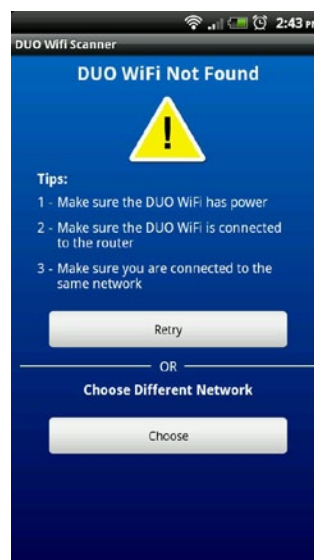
2:43 PM
DUO Wifi Scanner

DUO WiFi Not Found

!

Tips:

1 - Make sure the DUO WiFi has power

2 - Make sure the DUO WiFi is connected to the router

3 - Make sure you are connected to the same network

Retry

OR

Choose Different Network

Choose